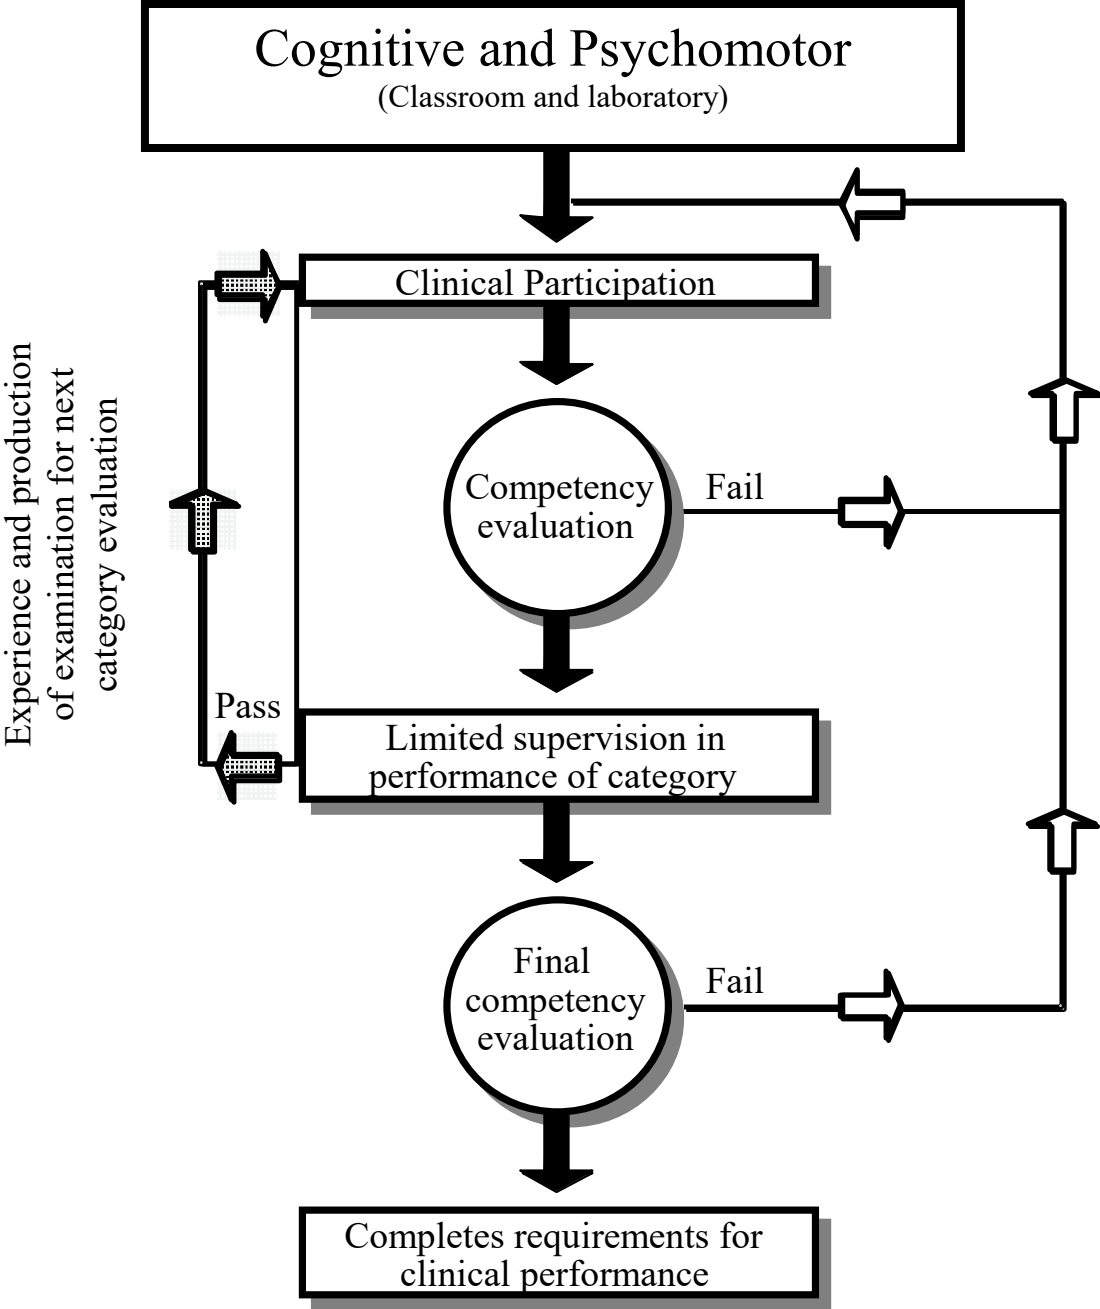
Cognitive and Psychomotor
(Classroom and laboratory)

Clinical Participation

Competency evaluation

Fail

Experience and production of examination for next category evaluation

Pass

Limited supervision in performance of category

Final competency evaluation

Fail

Completes requirements for clinical performance